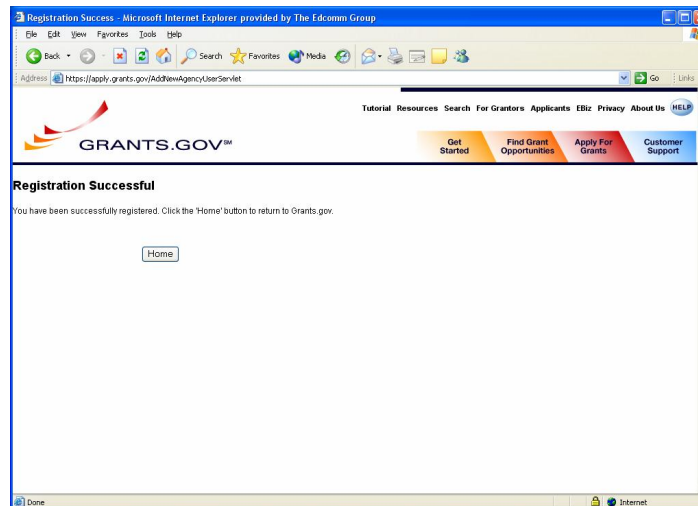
Registration Success - Microsoft Internet Explorer provided by The Edcomm Group

File Edit View Favorites Tools Help

Back Search Favorites Media

Address https://apply.grants.gov/AddNewAgencyUserServlet Go Links

Tutorial Resources Search For Grantors Applicants EBiz Privacy About Us HELP

GRANTS.GOV℠

Get Started | Find Grant Opportunities | Apply For Grants | Customer Support

Registration Successful

You have been successfully registered. Click the 'Home' button to return to Grants.gov.

Home

Done Internet